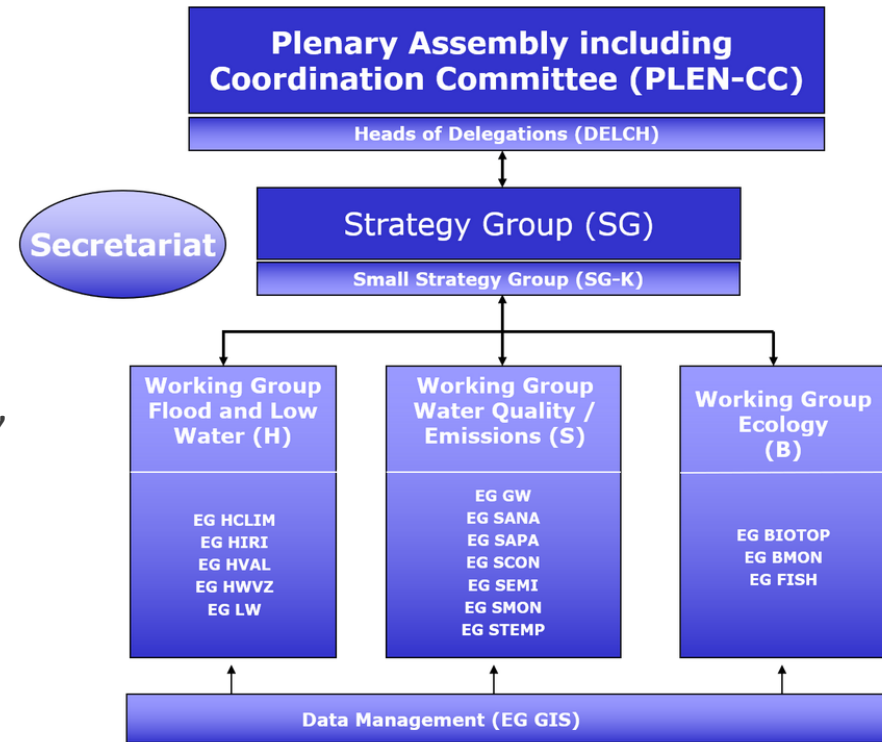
Plenary Assembly including Coordination Committee (PLEN-CC)

Heads of Delegations (DELCH)

Secretariat

Strategy Group (SG)

Small Strategy Group (SG-K)

Working Group Flood and Low Water (H)

EG HCLIM
EG HIRI
EG HVAL
EG HWVZ
EG LW

Working Group Water Quality / Emissions (S)

EG GW
EG SANA
EG SAPA
EG SCON
EG SEMI
EG SMON
EG STEMP

Working Group Ecology (B)

EG BIOTOP
EG BMON
EG FISH

Data Management (EG GIS)